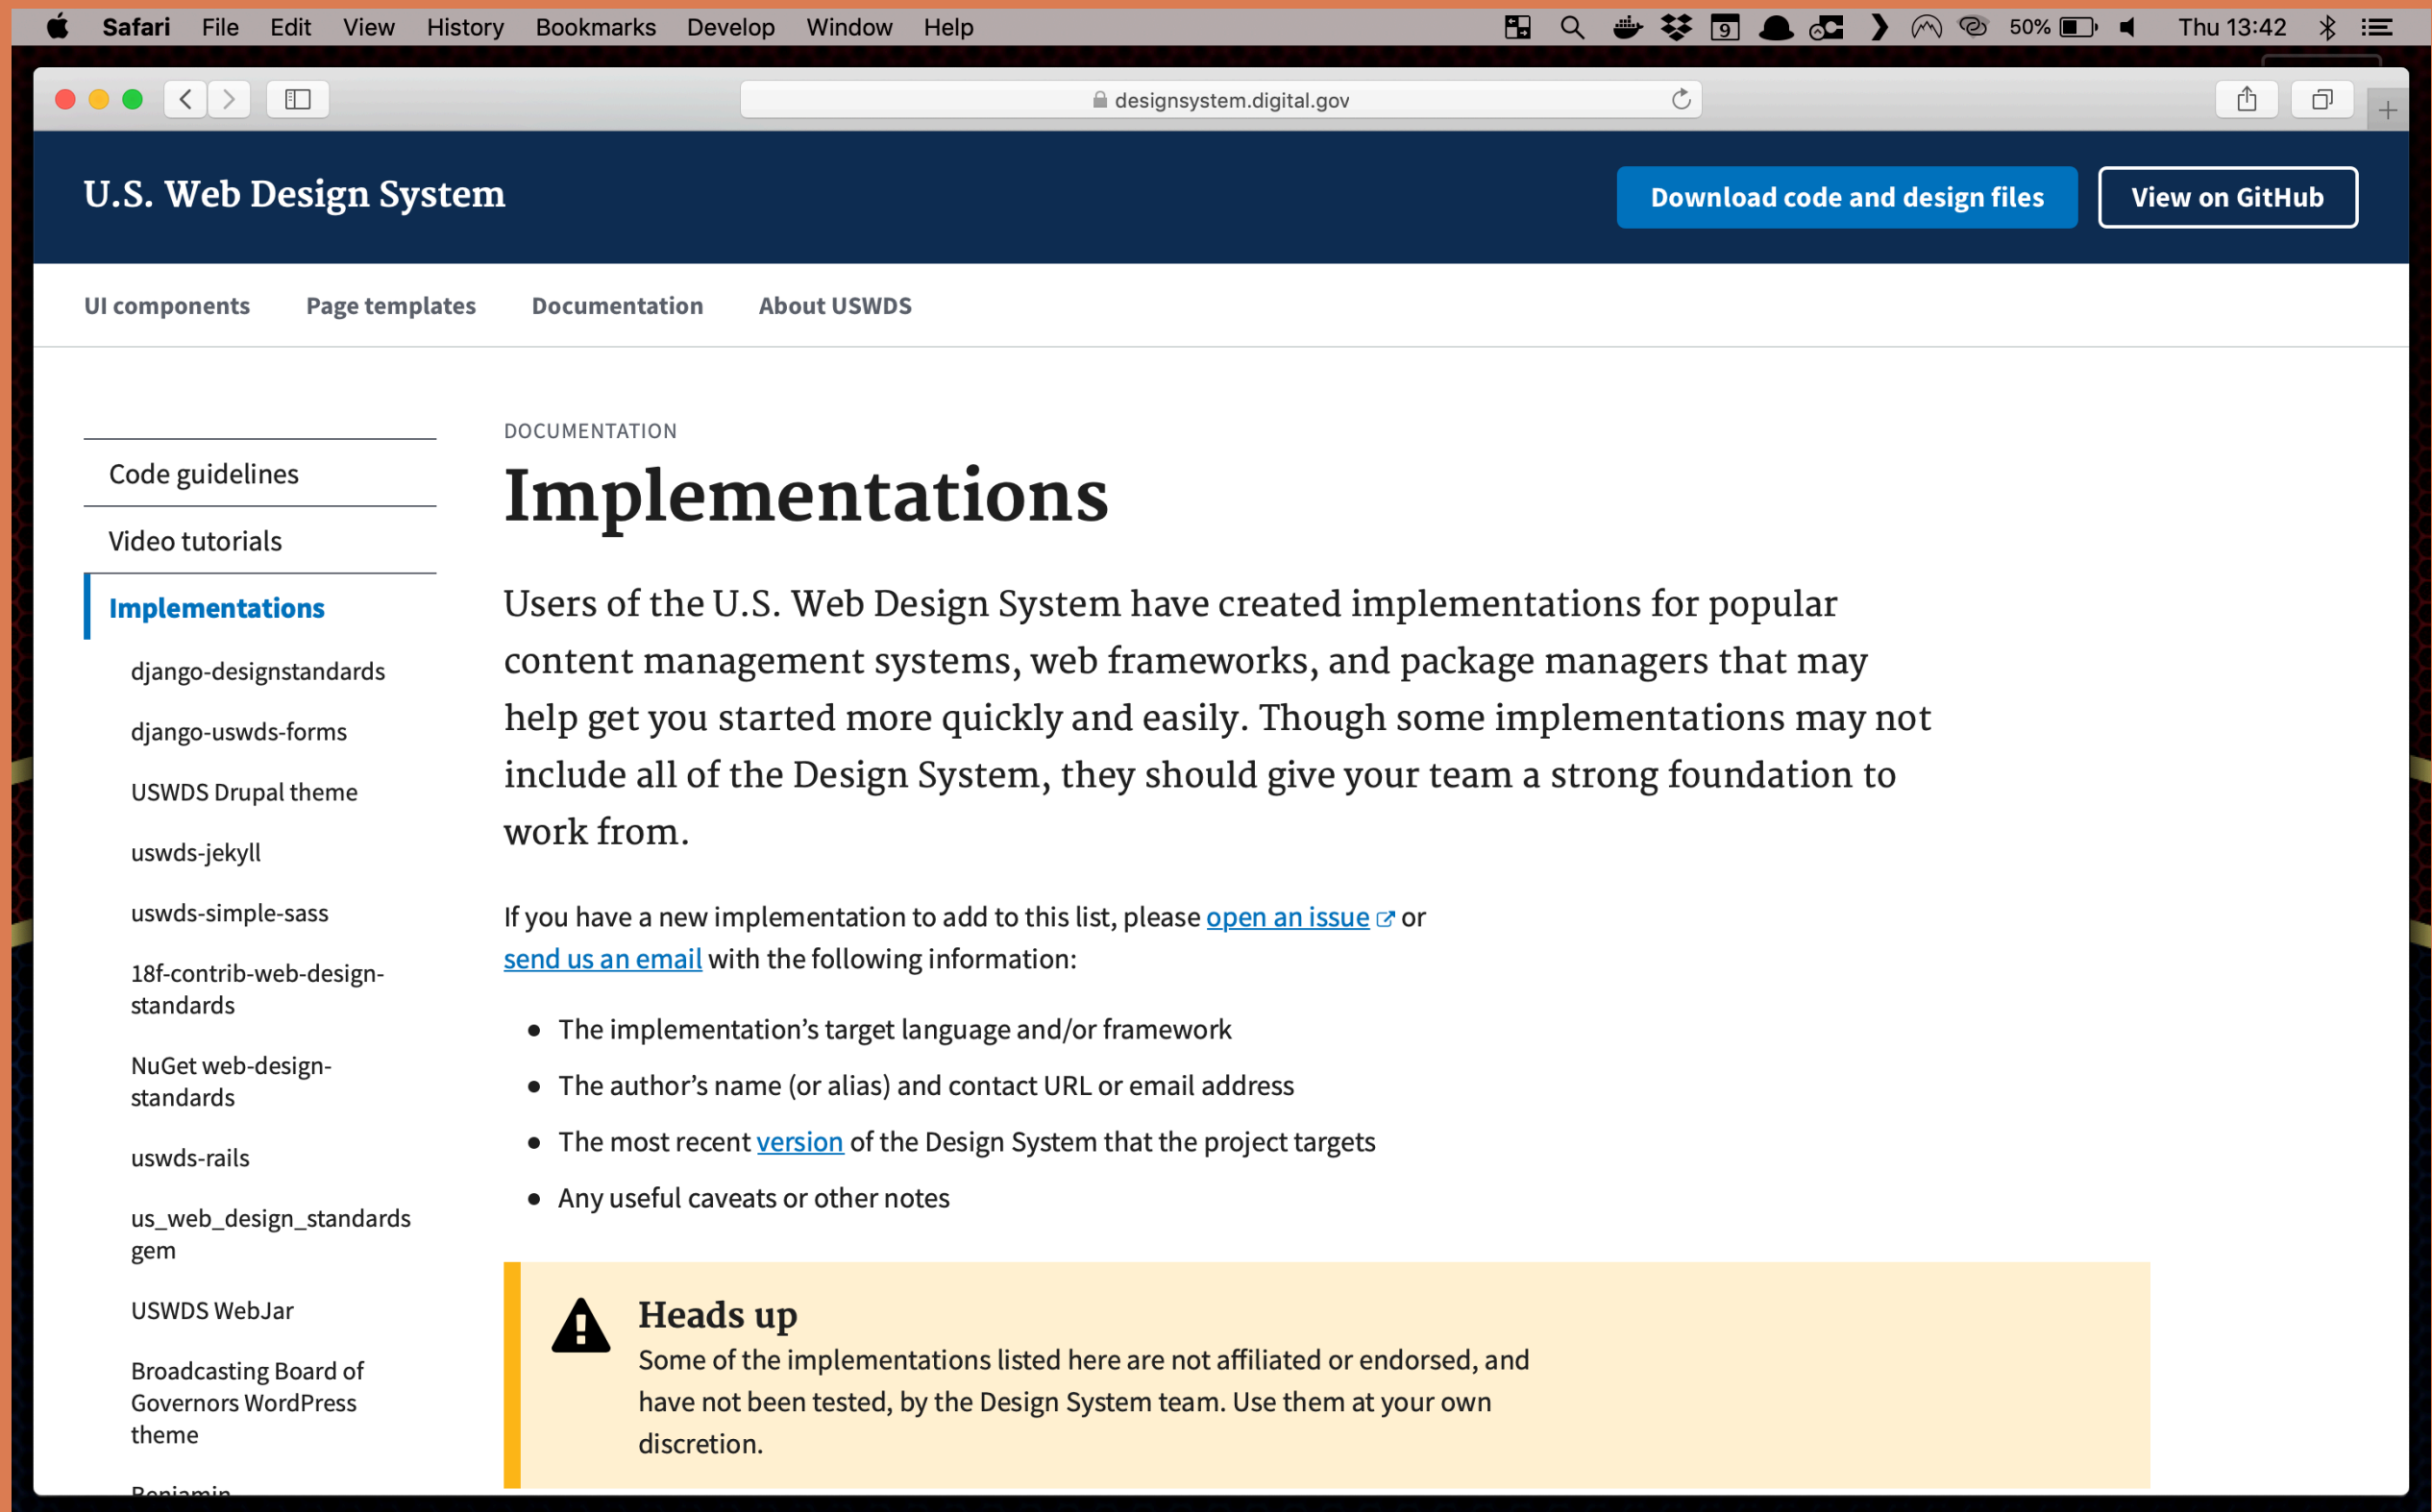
Safari File Edit View History Bookmarks Develop Window Help 50% Thu 13:42

designsystem.digital.gov

U.S. Web Design System

Download code and design files

View on GitHub

UI components Page templates Documentation About USWDS

Code guidelines

Video tutorials

Implementations

django-designstandards

django-uswds-forms

USWDS Drupal theme

uswds-jekyll

uswds-simple-sass

18f-contrib-web-design-standards

NuGet web-design-standards

uswds-rails

us_web_design_standards gem

USWDS WebJar

Broadcasting Board of Governors WordPress theme

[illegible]

DOCUMENTATION

Implementations

Users of the U.S. Web Design System have created implementations for popular content management systems, web frameworks, and package managers that may help get you started more quickly and easily. Though some implementations may not include all of the Design System, they should give your team a strong foundation to work from.

If you have a new implementation to add to this list, please open an issue or send us an email with the following information:

- The implementation's target language and/or framework
- The author's name (or alias) and contact URL or email address
- The most recent version of the Design System that the project targets
- Any useful caveats or other notes

Heads up
Some of the implementations listed here are not affiliated or endorsed, and have not been tested, by the Design System team. Use them at your own discretion.